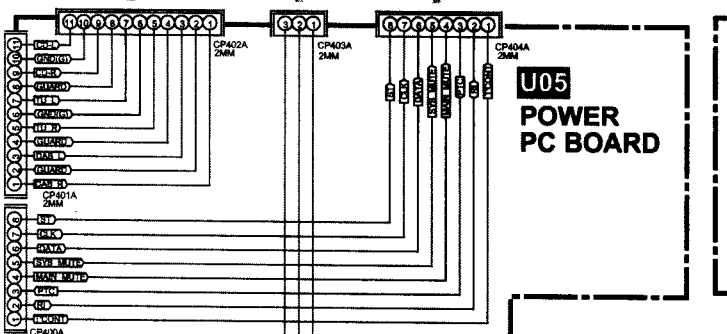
11 10 9 8 7 6 5 4 3 2 1
CP402A 2MM
3 2 1
CP403A 2MM
8 7 6 5 4 3 2 1
CP404A 2MM
U05
POWER PC BOARD
11 10 9 8 7 6 5 4 3 2 1
CD L
GND(G)
CD R
GUARD
TU L
GND(G)
TU R
GUARD
DAB L
GUARD
DAB R
CP401A 2MM
8 7 6 5 4 3 2 1
ST
CLK
DATA
SYS MUTE
MAIN MUTE
PTC
RI
P.CONT
CP400A
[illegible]
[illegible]
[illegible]
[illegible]
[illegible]
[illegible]
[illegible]
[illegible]